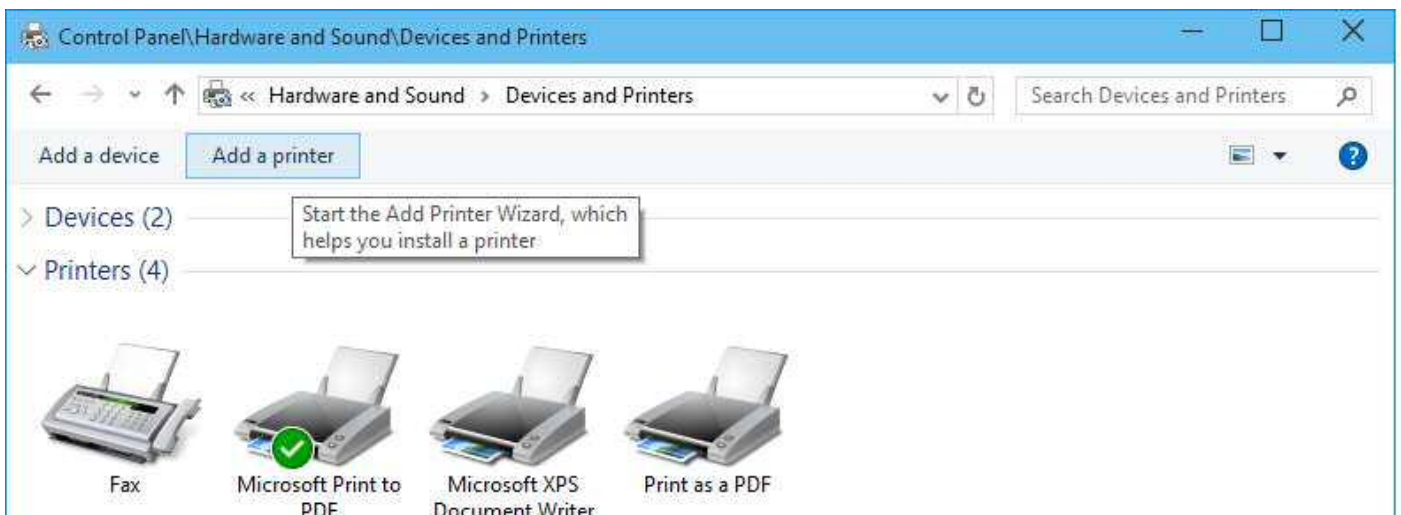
Control Panel\Hardware and Sound\Devices and Printers

« Hardware and Sound › Devices and Printers

Search Devices and Printers

Add a device

Add a printer

Devices (2)

Start the Add Printer Wizard, which helps you install a printer

Printers (4)

Fax

Microsoft Print to PDF

Microsoft XPS Document Writer

Print as a PDF